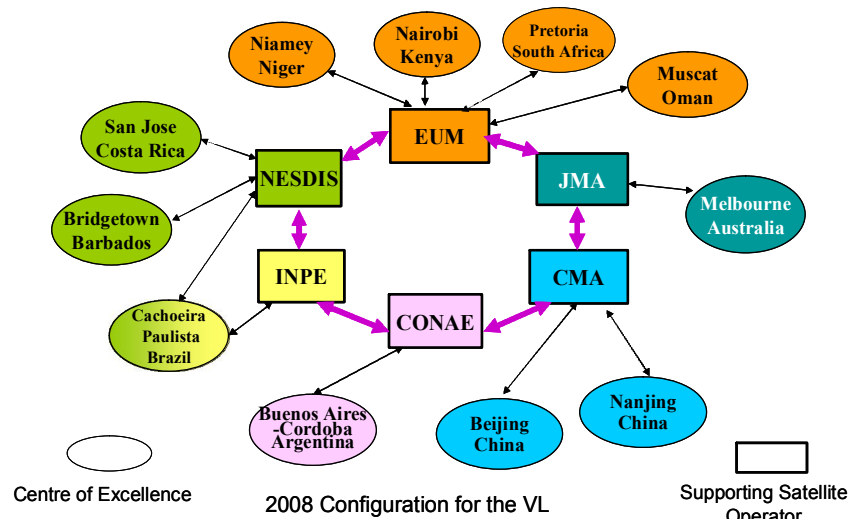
Niamey Niger

Nairobi Kenya

Pretoria South Africa

Muscat Oman

San Jose Costa Rica

EUM

NESDIS

JMA

Melbourne Australia

Bridgetown Barbados

INPE

CMA

Cachoeira Paulista Brazil

CONAE

Buenos Aires -Cordoba Argentina

Beijing China

Nanjing China

Centre of Excellence

2008 Configuration for the VL

Supporting Satellite Operator